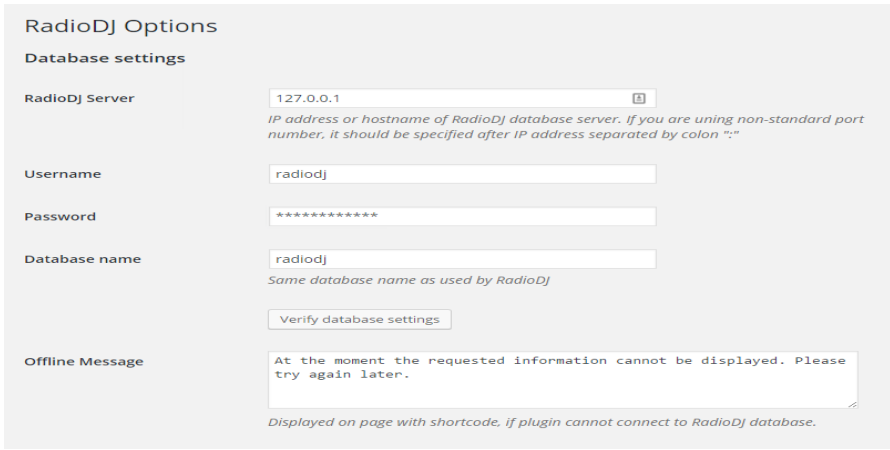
RadioDJ Options

Database settings

RadioDJ Server

127.0.0.1

IP address or hostname of RadioDJ database server. If you are using non-standard port number, it should be specified after IP address separated by colon ":"

Username

radiodj

Password

************

Database name

radiodj

Same database name as used by RadioDJ

Verify database settings

Offline Message

At the moment the requested information cannot be displayed. Please try again later.

Displayed on page with shortcode, if plugin cannot connect to RadioDJ database.